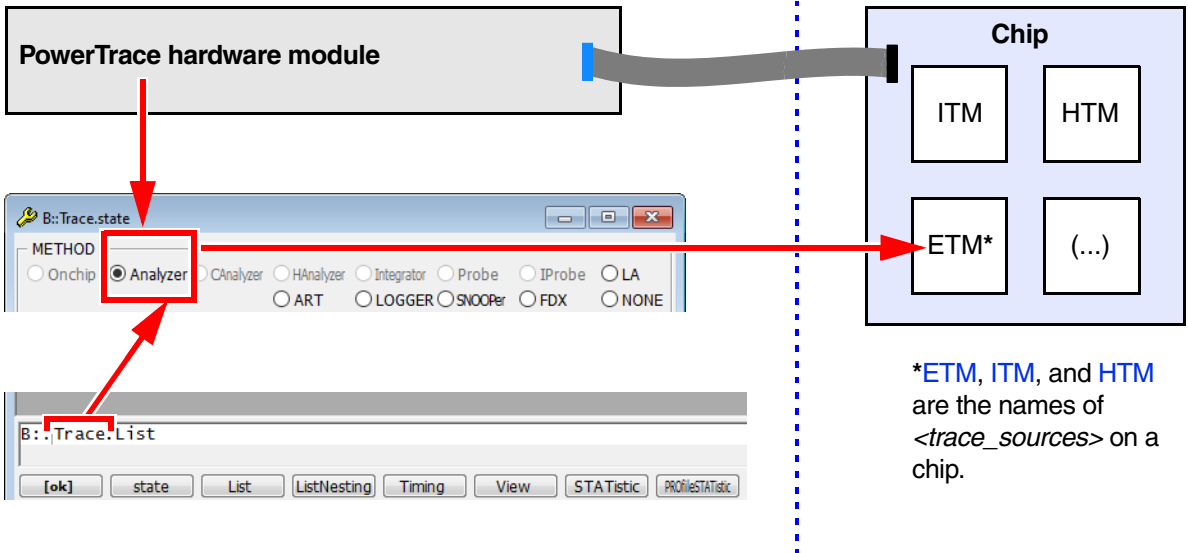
PowerTrace hardware module

Chip

ITM

HTM

ETM*

(...)

B::Trace.state

METHOD

Onchip Analyzer CAnalyzer HAnalyzer Integrator Probe IProbe LA

ART LOGGER SNOOPer FDX NONE

B::Trace.List

[ok] state List ListNesting Timing View STATistic PROfileSTATistic

*ETM, ITM, and HTM are the names of *<trace_sources>* on a chip.